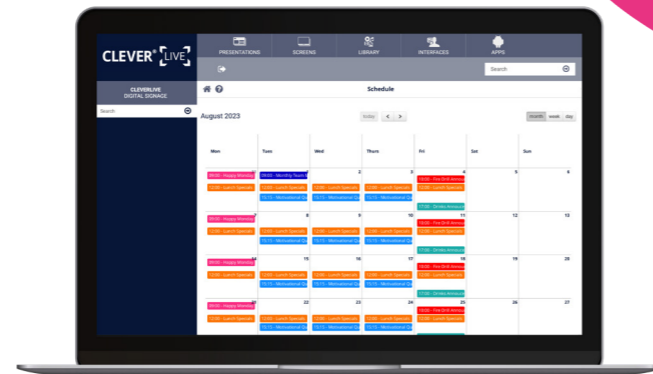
CLEVER® LIVE

PRESENTATIONS SCREENS LIBRARY INTERFACES APPS

Search

CLEVERLIVE
DIGITAL SIGNAGE

Search

Schedule

August 2023

today < >

month week day

| Mon | Tues | Wed | Thurs | Fri | Sat | Sun |
|---|---|---|---|---|---|---|
| 09:00 - Happy Monday 12:00 - Lunch Specials | 1 09:00 - Monthly Team M 12:00 - Lunch Specials 15:15 - Motivational Qu | 2 12:00 - Lunch Specials 15:15 - Motivational Qu | 3 12:00 - Lunch Specials 15:15 - Motivational Qu | 4 10:00 - Fire Drill Annou 12:00 - Lunch Specials 17:00 - Drinks Announ | 5 | 6 |
| 09:00 - Happy Monday 12:00 - Lunch Specials | 8 12:00 - Lunch Specials 15:15 - Motivational Qu | 9 12:00 - Lunch Specials 15:15 - Motivational Qu | 10 12:00 - Lunch Specials 15:15 - Motivational Qu | 11 10:00 - Fire Drill Annou 12:00 - Lunch Specials 17:00 - Drinks Announ | 12 | 13 |
| 14 09:00 - Happy Monday 12:00 - Lunch Specials | 15 12:00 - Lunch Specials 15:15 - Motivational Qu | 16 12:00 - Lunch Specials 15:15 - Motivational Qu | 17 12:00 - Lunch Specials 15:15 - Motivational Qu | 18 10:00 - Fire Drill Annou 12:00 - Lunch Specials 17:00 - Drinks Announ | 19 | 20 |
| 09:00 - Happy Monday 12:00 - Lunch Specials | 22 12:00 - Lunch Specials 15:15 - Motivational Qu | 23 12:00 - Lunch Specials 15:15 - Motivational Qu | 24 12:00 - Lunch Specials 15:15 - Motivational Qu | 25 10:00 - Fire Drill Annou 12:00 - Lunch Specials | 26 | 27 |